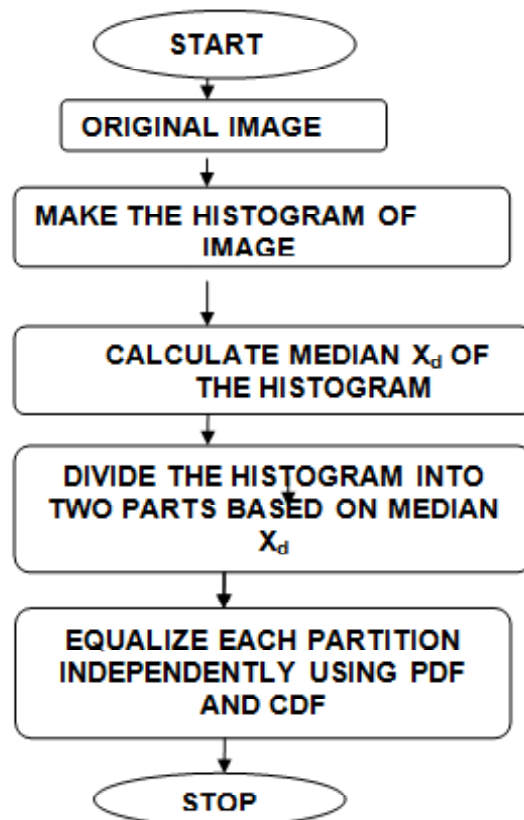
START

ORIGINAL IMAGE

MAKE THE HISTOGRAM OF IMAGE

CALCULATE MEDIAN $X_d$ OF THE HISTOGRAM

DIVIDE THE HISTOGRAM INTO TWO PARTS BASED ON MEDIAN $X_d$

EQUALIZE EACH PARTITION INDEPENDENTLY USING PDF AND CDF

STOP